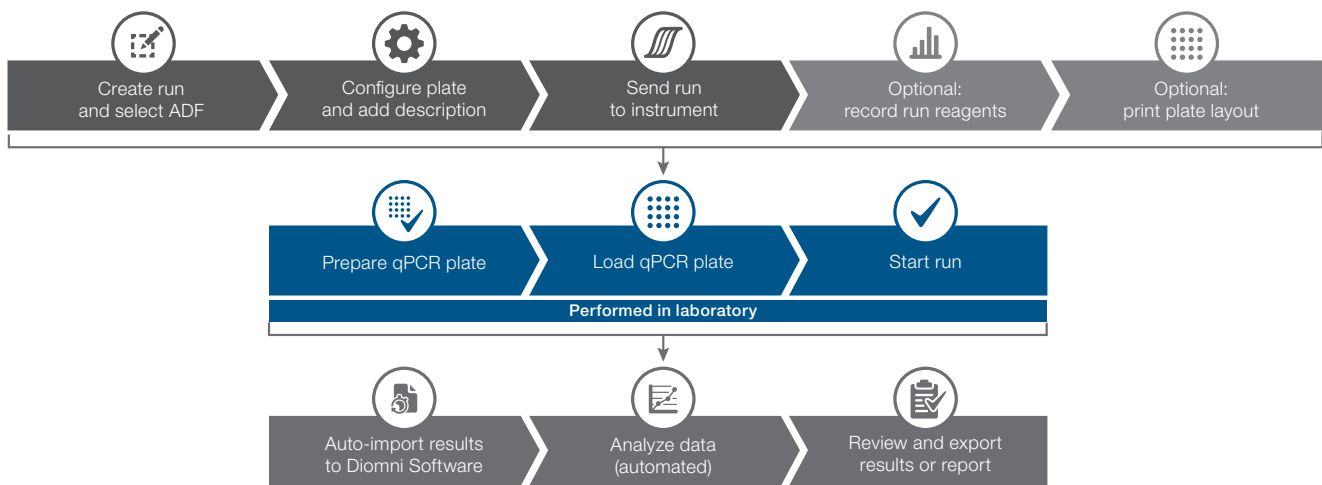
Create run and select ADF

Configure plate and add description

Send run to instrument

Optional: record run reagents

Optional: print plate layout

Prepare qPCR plate

Load qPCR plate

Start run

Performed in laboratory

Auto-import results to Diomni Software

Analyze data (automated)

Review and export results or report